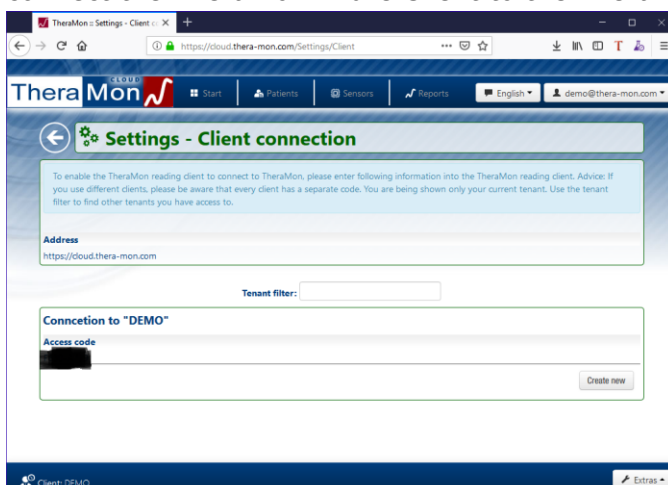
TheraMon :: Settings - Client c ×

https://cloud.thera-mon.com/Settings/Client

CLOUD
TheraMon

Start
Patients
Sensors
Reports
English
demo@thera-mon.com

Settings - Client connection

To enable the TheraMon reading client to connect to TheraMon, please enter following information into the TheraMon reading client. Advice: If you use different clients, please be aware that every client has a separate code. You are being shown only your current tenant. Use the tenant filter to find other tenants you have access to.

Address
https://cloud.thera-mon.com

Tenant filter:

Conncetion to "DEMO"
Access code

Create new

Client: DEMO
Extras